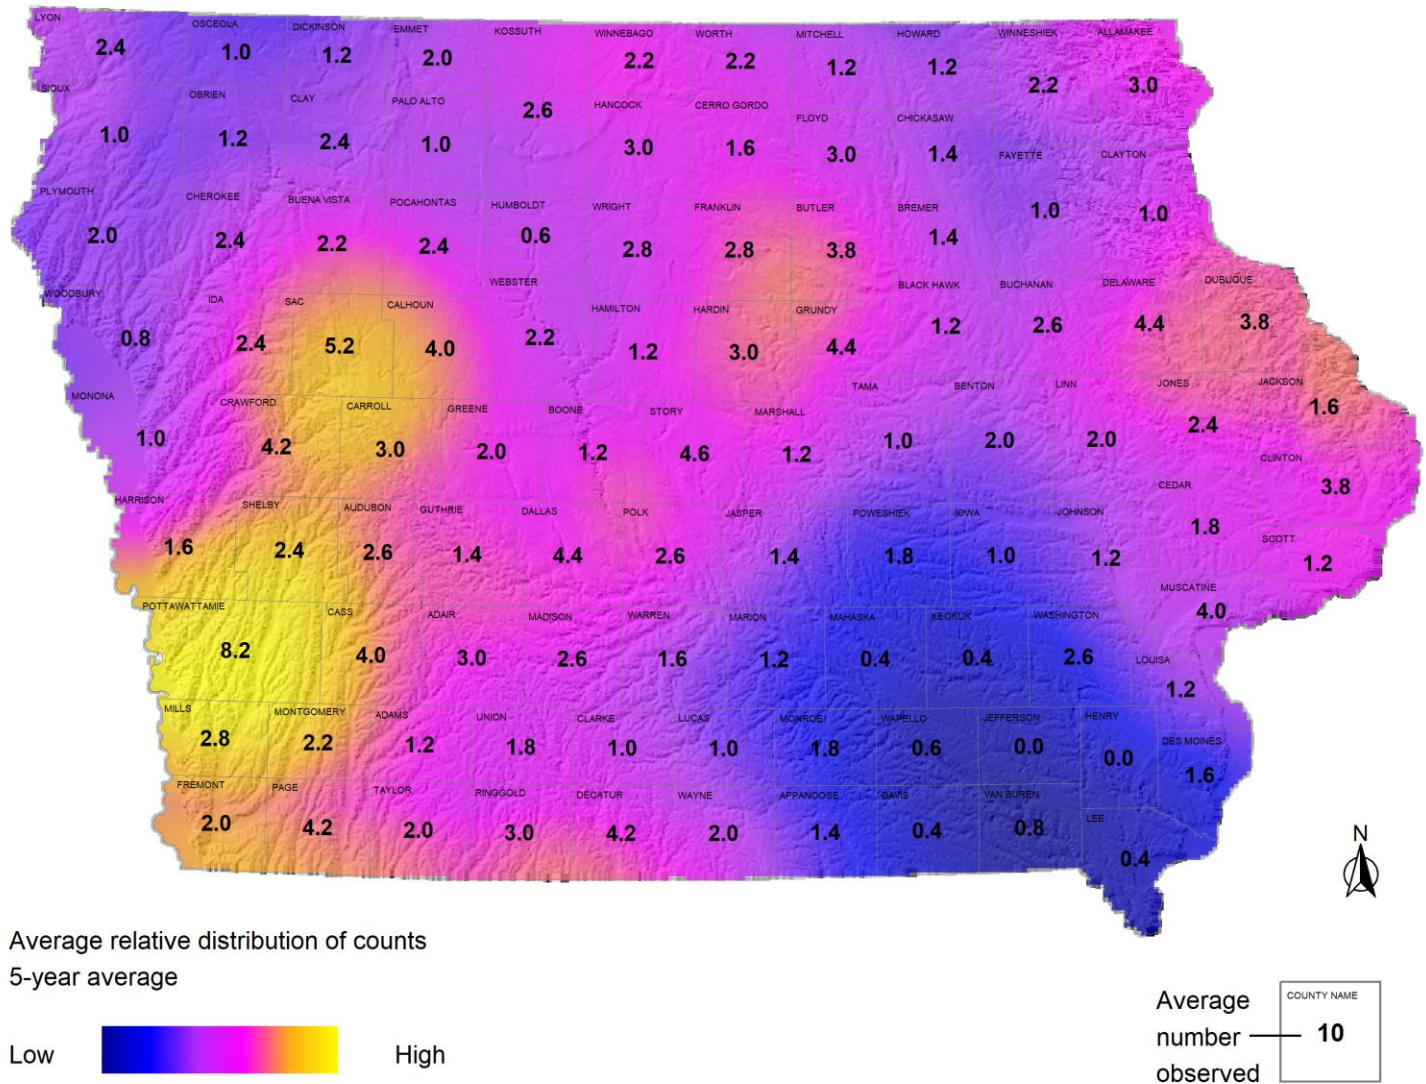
LYON 2.4
OSCEOLA 1.0
DICKINSON 1.2
EMMET 2.0
KOSSUTH 2.6
WINNEBAGO 2.2
WORTH 2.2
MITCHELL 1.2
HOWARD 1.2
WINNESHIEK 2.2
ALLAMAKEE 3.0
SIOUX 1.0
OBRIEN 1.2
CLAY 2.4
PALO ALTO 1.0
HANCOCK 3.0
CERRO GORDO 1.6
FLOYD 3.0
CHICKASAW 1.4
FAYETTE 1.0
CLAYTON 1.0
PLYMOUTH 2.0
CHEROKEE 2.4
BUENA VISTA 2.2
POCAHONTAS 2.4
HUMBOLDT 0.6
WRIGHT 2.8
FRANKLIN 2.8
BUTLER 3.8
BREMER 1.4
WOODBURY 0.8
IDA 2.4
SAC 5.2
CALHOUN 4.0
WEBSTER 2.2
HAMILTON 1.2
HARDIN 3.0
GRUNDY 4.4
BLACK HAWK 1.2
BUCHANAN 2.6
DELAWARE 4.4
DUBUQUE 3.8
MONONA 1.0
CRAWFORD 4.2
CARROLL 3.0
GREENE 2.0
BOONE 1.2
STORY 4.6
MARSHALL 1.2
TAMA 1.0
BENTON 2.0
LINN 2.0
JONES 2.4
JACKSON 1.6
CLINTON 3.8
HARRISON 1.6
SHELBY 2.4
AUDUBON 2.6
GUTHRIE 1.4
DALLAS 4.4
POLK 2.6
JASPER 1.4
POWESHIEK 1.8
IOWA 1.0
JOHNSON 1.2
CEDAR 1.8
SCOTT 1.2
MUSCATINE 4.0
POTTAWATTAMIE 8.2
CASS 4.0
ADAIR 3.0
MADISON 2.6
WARREN 1.6
MARION 1.2
MAHASKA 0.4
KEOKUK 0.4
WASHINGTON 2.6
LOUISA 1.2
MILLS 2.8
MONTGOMERY 2.2
ADAMS 1.2
UNION 1.8
CLARKE 1.0
LUCAS 1.0
MONROE 1.8
WAPELLO 0.6
JEFFERSON 0.0
HENRY 0.0
DES MOINES 1.6
FREMONT 2.0
PAGE 4.2
TAYLOR 2.0
RINGGOLD 3.0
DECATUR 4.2
WAYNE 2.0
APPANOOSE 1.4
DAVIS 0.4
VAN BUREN 0.8
LEE 0.4

N

Average relative distribution of counts
5-year average

Low High

Average number observed
COUNTY NAME
10